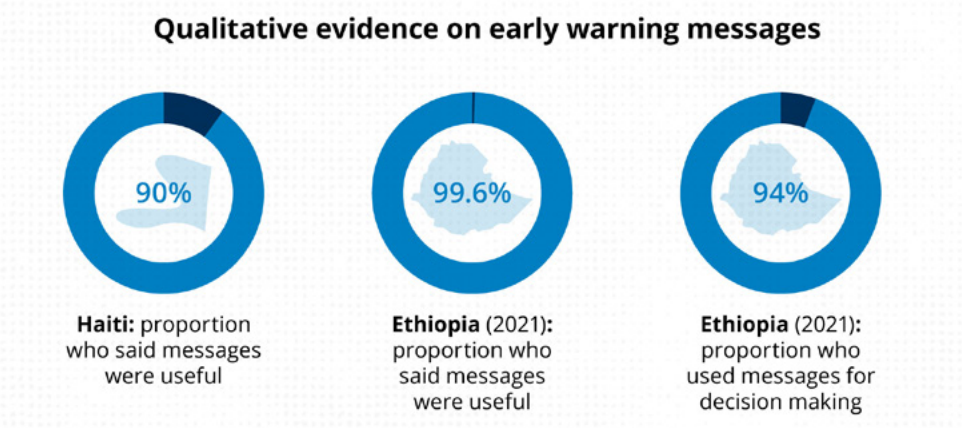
Qualitative evidence on early warning messages

90%

Haiti: proportion who said messages were useful

99.6%

Ethiopia (2021): proportion who said messages were useful

94%

Ethiopia (2021): proportion who used messages for decision making